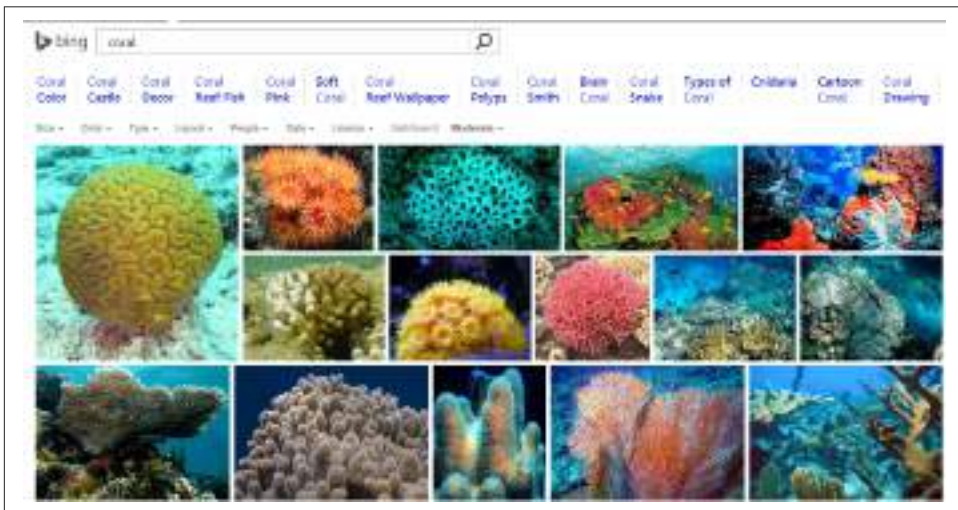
bing coral

Coral Color Coral Castle Coral Decor Coral Reef Fish Coral Pink Soft Coral Coral Reef Wallpaper Coral Polyps Coral Smith Brain Coral Coral Snake Types of Coral Cnidaria Cartoon Coral Coral Drawing

Size ▾ Color ▾ Type ▾ Layout ▾ People ▾ Date ▾ License ▾ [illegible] Moderate ▾